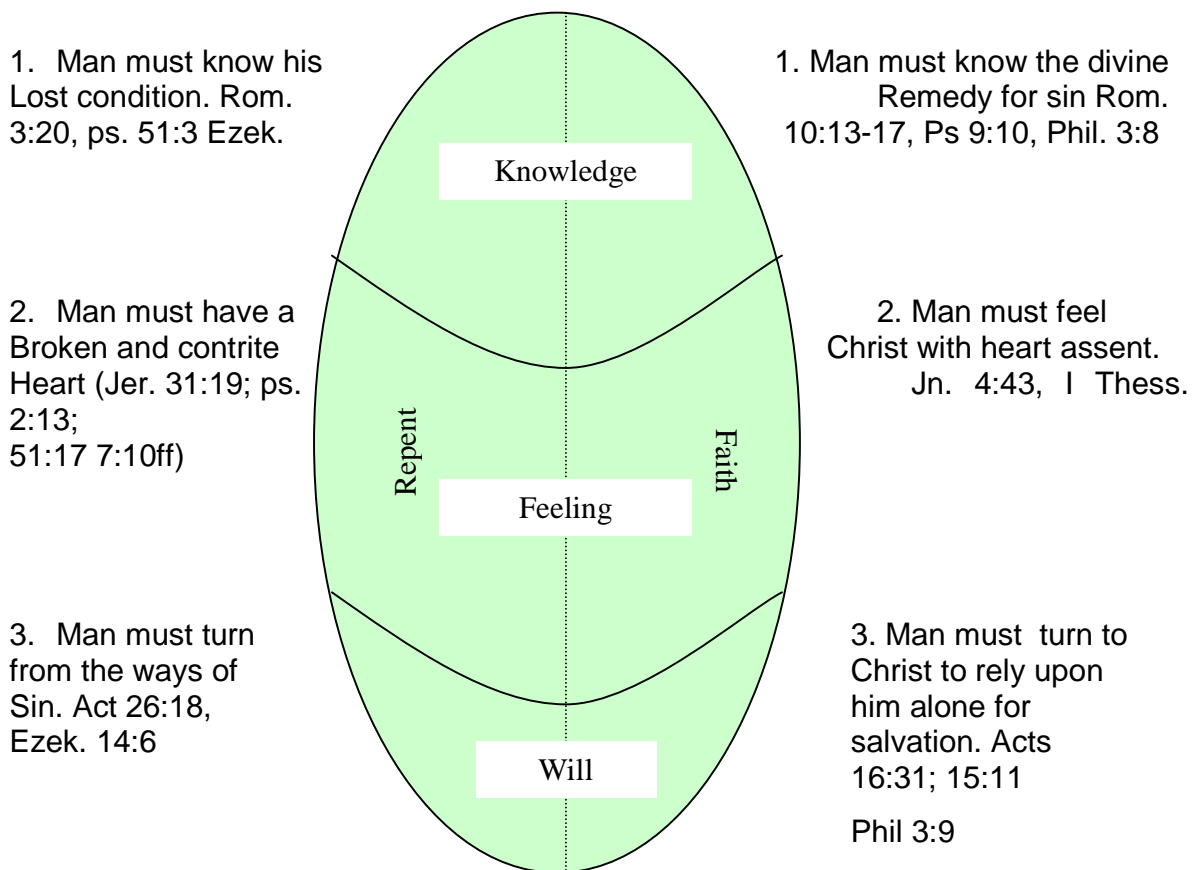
1. Man must know his Lost condition. Rom. 3:20, ps. 51:3 Ezek.

1. Man must know the divine Remedy for sin Rom. 10:13-17, Ps 9:10, Phil. 3:8

Knowledge

2. Man must have a Broken and contrite Heart (Jer. 31:19; ps. 2:13; 51:17 7:10ff)

2. Man must feel Christ with heart assent. Jn. 4:43, I Thess.

Repent

Faith

Feeling

3. Man must turn from the ways of Sin. Act 26:18, Ezek. 14:6

3. Man must turn to Christ to rely upon him alone for salvation. Acts 16:31; 15:11

Phil 3:9

Will